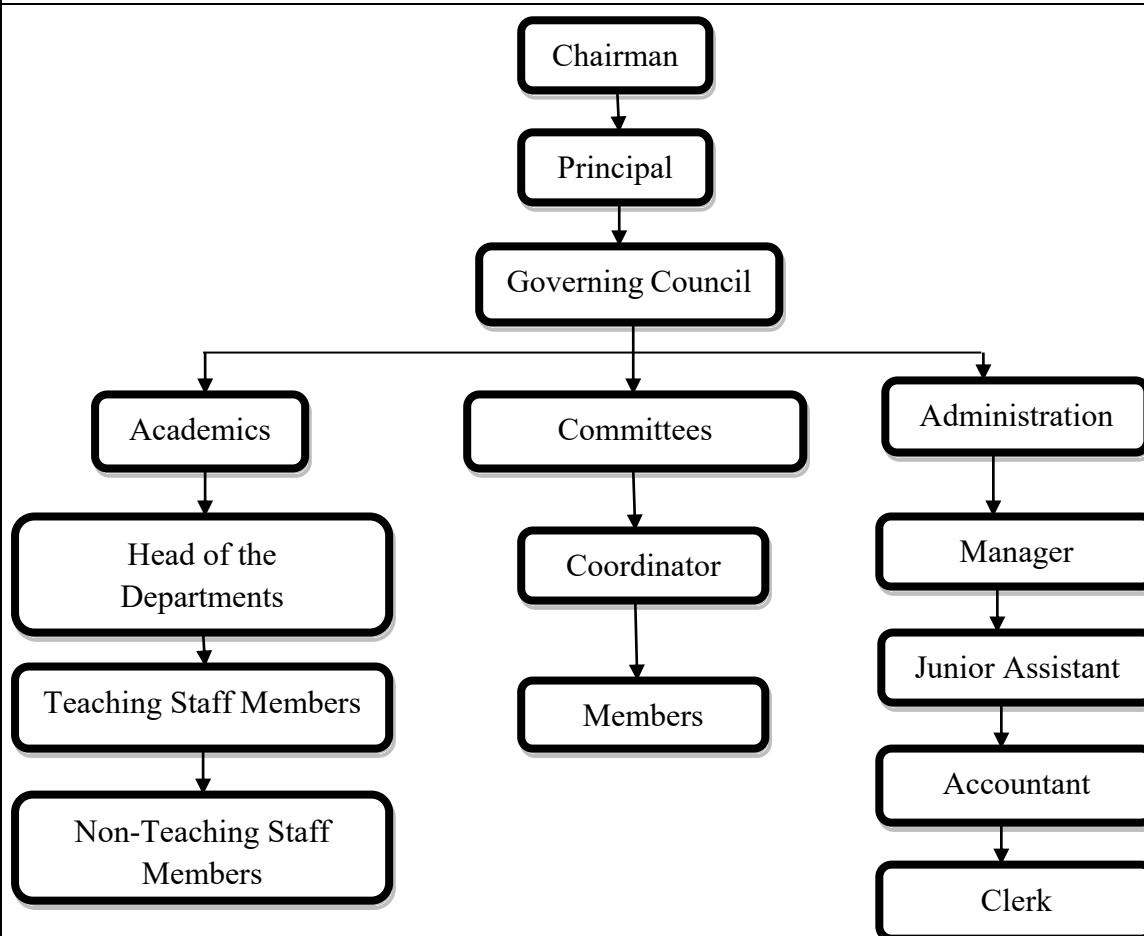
Chairman

Principal

Governing Council

Academics

Committees

Administration

Head of the Departments

Coordinator

Manager

Teaching Staff Members

Members

Junior Assistant

Accountant

Non-Teaching Staff Members

Clerk